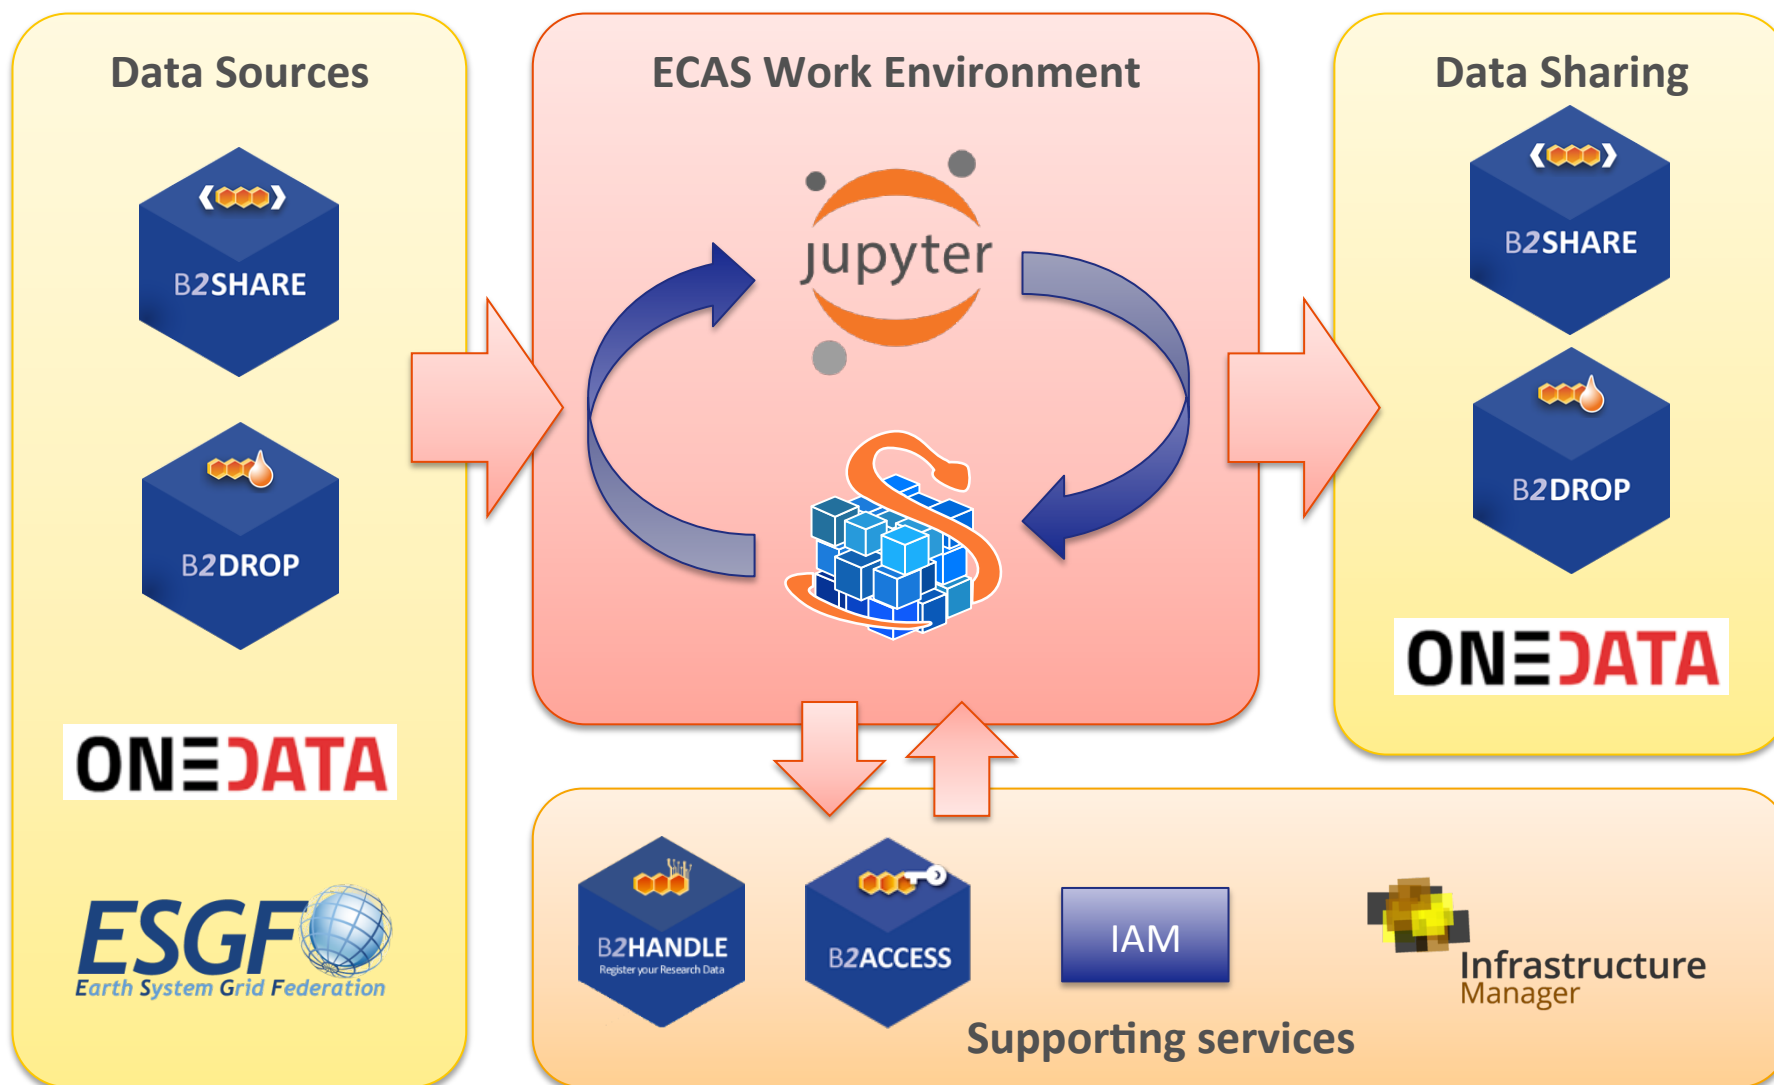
Data Sources

B2SHARE

B2DROP

ONEDATA

ESGF
Earth System Grid Federation

ECAS Work Environment

jupyter

Data Sharing

B2SHARE

B2DROP

ONEDATA

B2HANDLE
Register your Research Data

B2ACCESS

IAM

Infrastructure
Manager

Supporting services